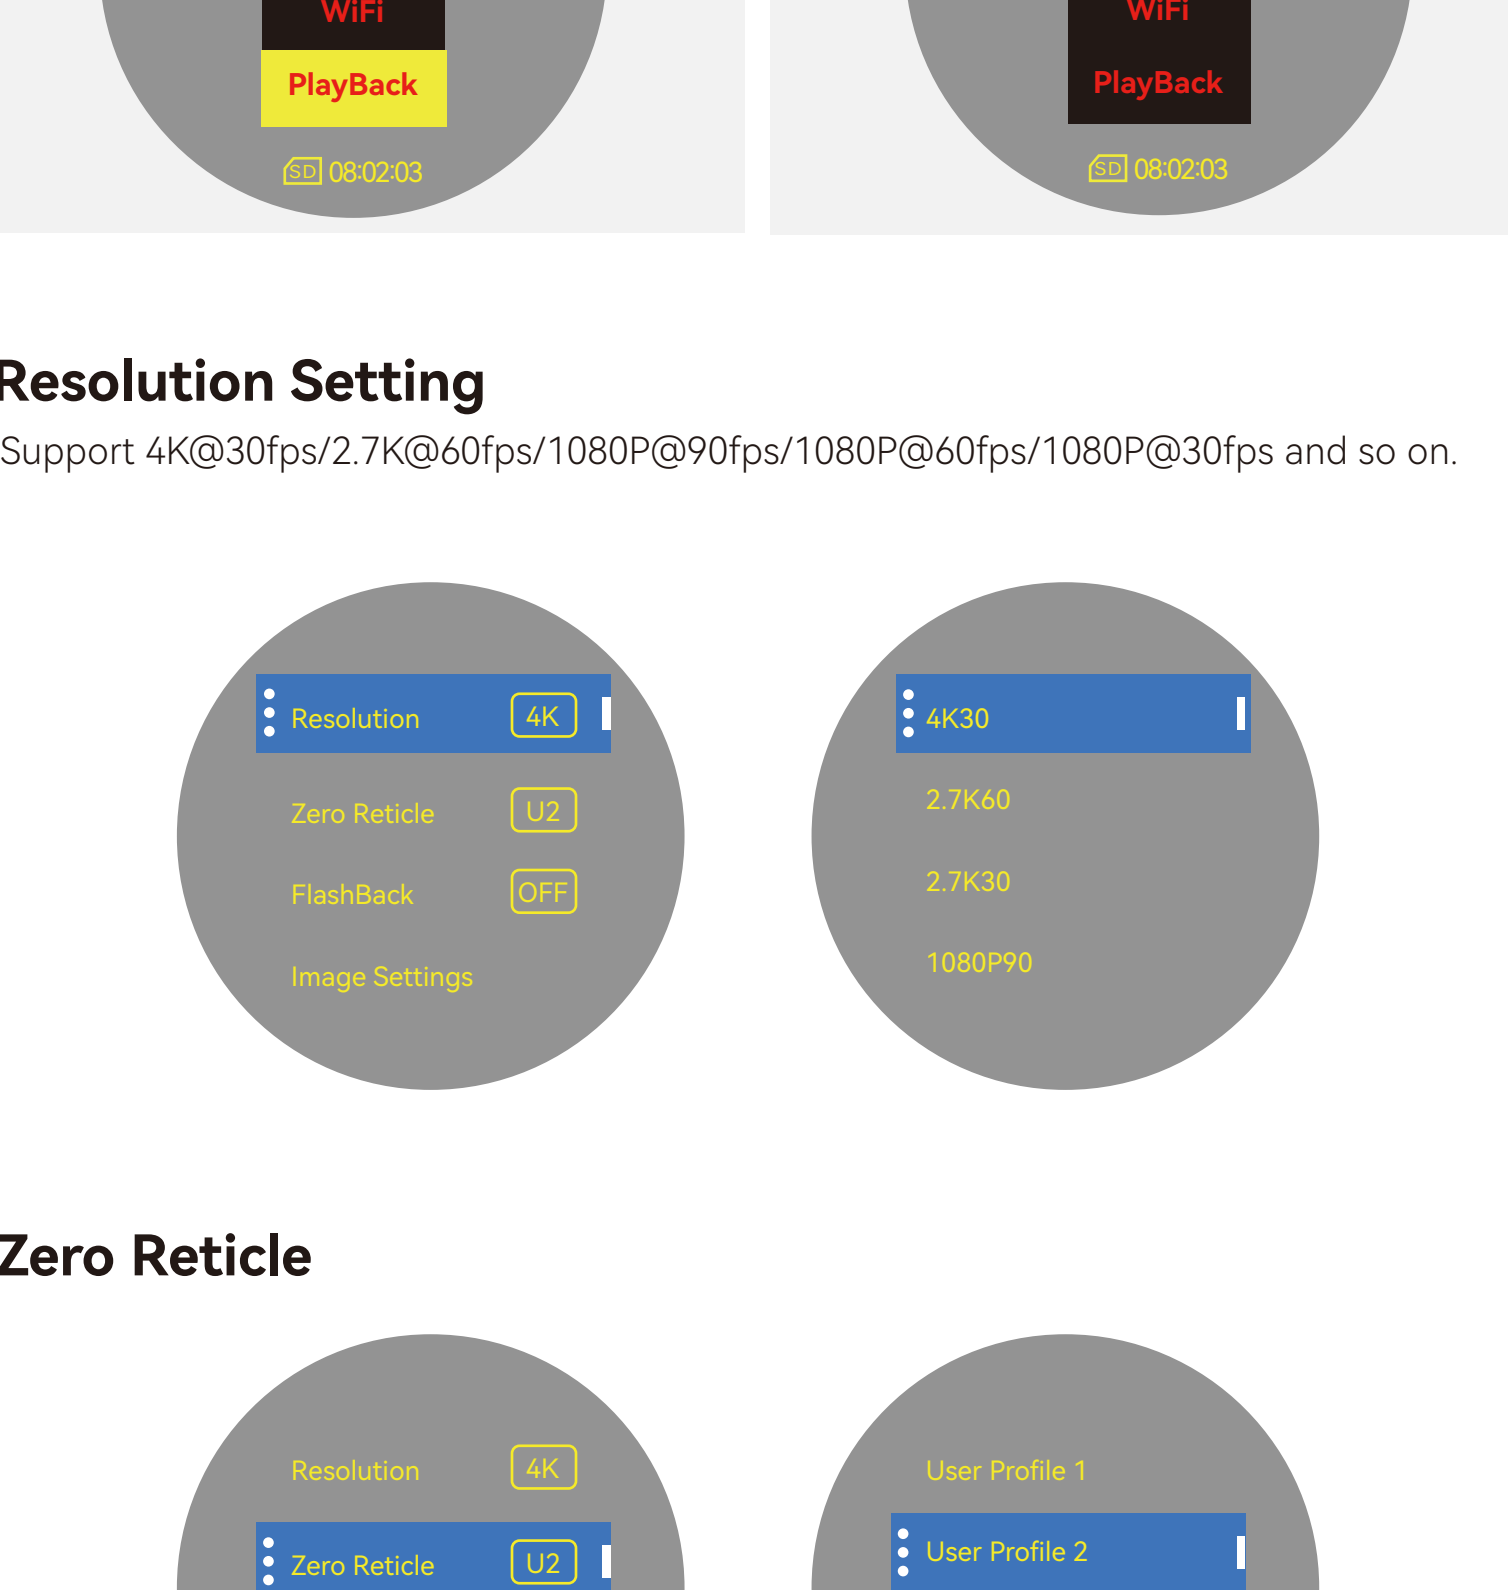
WiFi
PlayBack
SD 08:02:03

WiFi
PlayBack
SD 08:02:03

Resolution Setting

Support 4K@30fps/2.7K@60fps/1080P@90fps/1080P@60fps/1080P@30fps and so on.

Resolution 4K
Zero Reticle U2
FlashBack OFF
Image Settings

4K30
2.7K60
2.7K30
1080P90

Zero Reticle

Resolution 4K
Zero Reticle U2

User Profile 1
User Profile 2